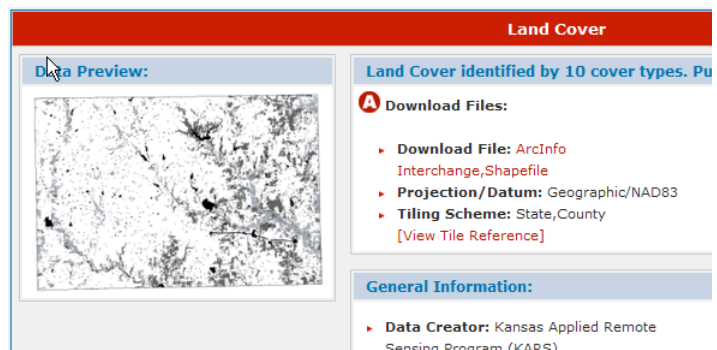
Land Cover

Data Preview:

Land Cover identified by 10 cover types. Pu

A Download Files:

Download File: ArcInfo Interchange,Shapefile

Projection/Datum: Geographic/NAD83

Tiling Scheme: State,County

[View Tile Reference]

General Information:

Data Creator: Kansas Applied Remote Sensing Program (KARS)